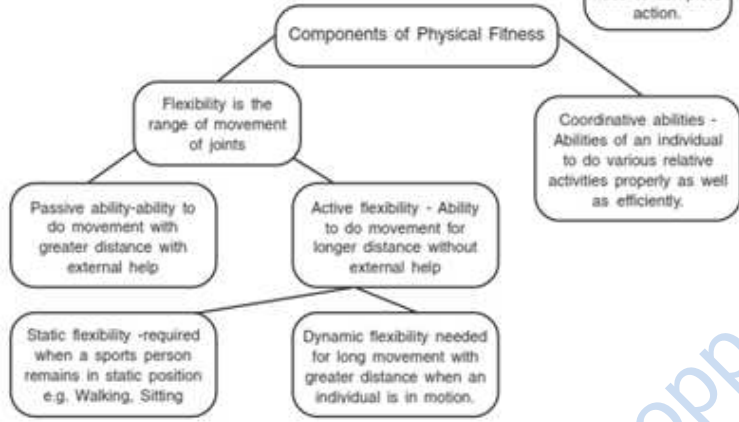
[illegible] action.

Components of Physical Fitness

Flexibility is the range of movement of joints

Coordinative abilities - Abilities of an individual to do various relative activities properly as well as efficiently.

Passive ability-ability to do movement with greater distance with external help

Active flexibility - Ability to do movement for longer distance without external help

Static flexibility -required when a sports person remains in static position e.g. Walking, Sitting

Dynamic flexibility needed for long movement with greater distance when an individual is in motion.